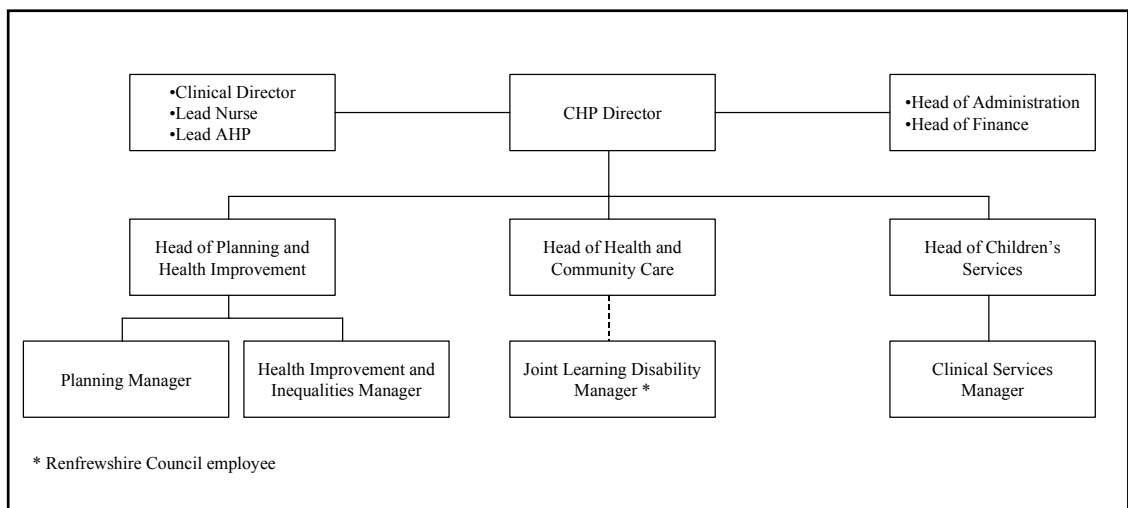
•Clinical Director
•Lead Nurse
•Lead AHP

CHP Director

•Head of Administration
•Head of Finance

Head of Planning and Health Improvement

Head of Health and Community Care

Head of Children's Services

Planning Manager

Health Improvement and Inequalities Manager

Joint Learning Disability Manager *

Clinical Services Manager

* Renfrewshire Council employee